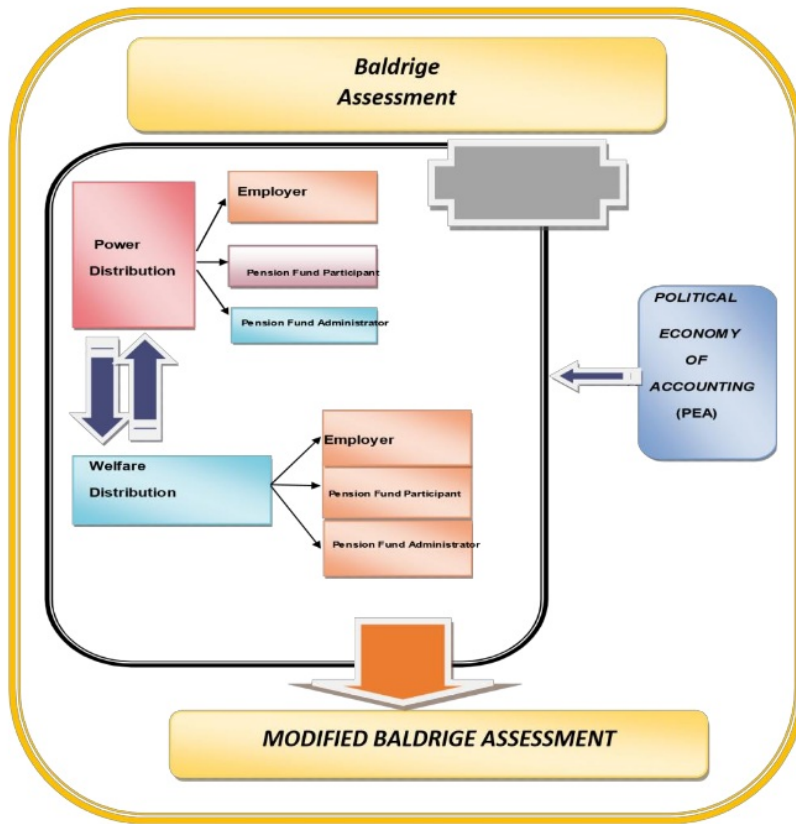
Baldrige Assessment

Power Distribution

Employer

Pension Fund Participant

Pension Fund Administrator

POLITICAL ECONOMY OF ACCOUNTING (PEA)

Welfare Distribution

Employer

Pension Fund Participant

Pension Fund Administrator

MODIFIED BALDRIGE ASSESSMENT